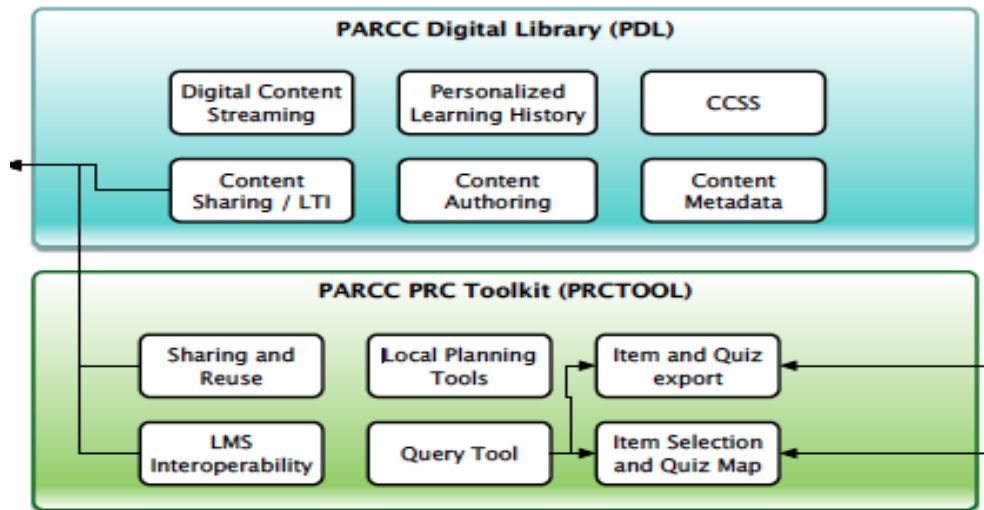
PARCC Digital Library (PDL)

Digital Content Streaming

Personalized Learning History

CCSS

Content Sharing / LTI

Content Authoring

Content Metadata

PARCC PRC Toolkit (PRCTOOL)

Sharing and Reuse

Local Planning Tools

Item and Quiz export

LMS Interoperability

Query Tool

Item Selection and Quiz Map